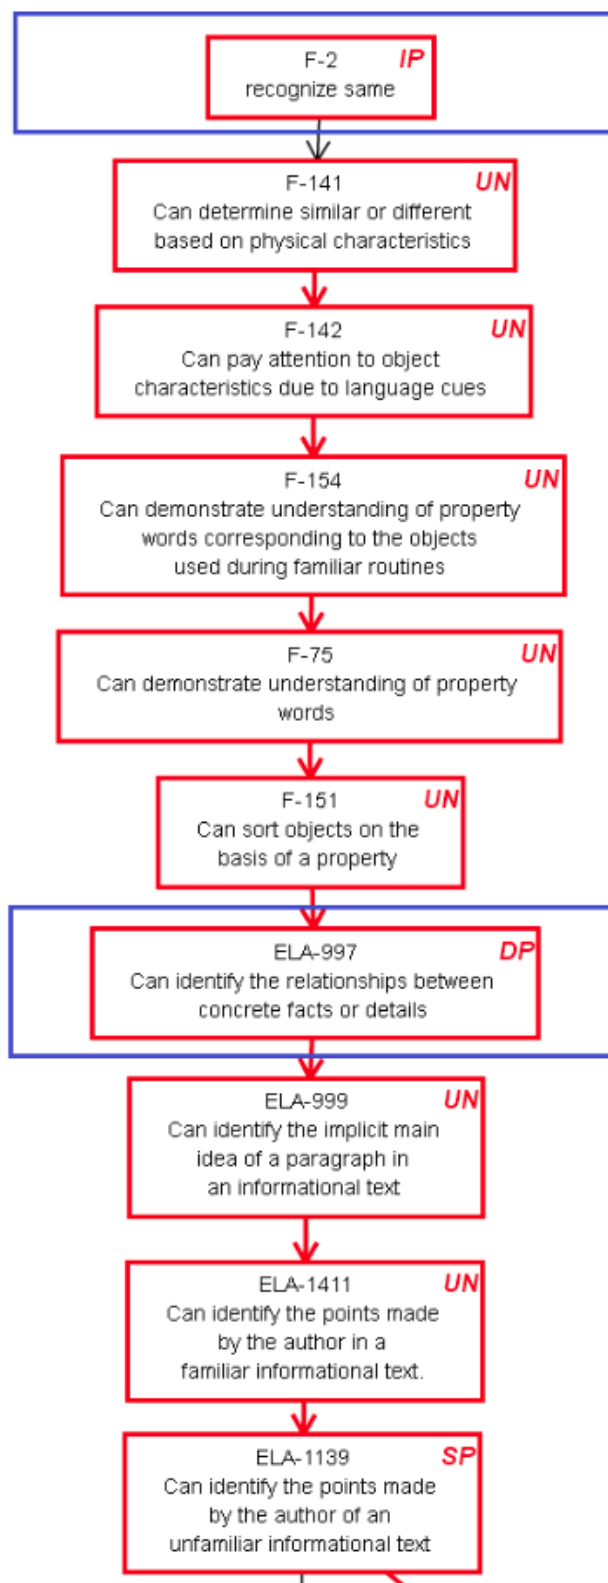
F-2 IP
recognize same

F-141 UN
Can determine similar or different based on physical characteristics

F-142 UN
Can pay attention to object characteristics due to language cues

F-154 UN
Can demonstrate understanding of property words corresponding to the objects used during familiar routines

F-75 UN
Can demonstrate understanding of property words

F-151 UN
Can sort objects on the basis of a property

ELA-997 DP
Can identify the relationships between concrete facts or details

ELA-999 UN
Can identify the implicit main idea of a paragraph in an informational text

ELA-1411 UN
Can identify the points made by the author in a familiar informational text.

ELA-1139 SP
Can identify the points made by the author of an unfamiliar informational text